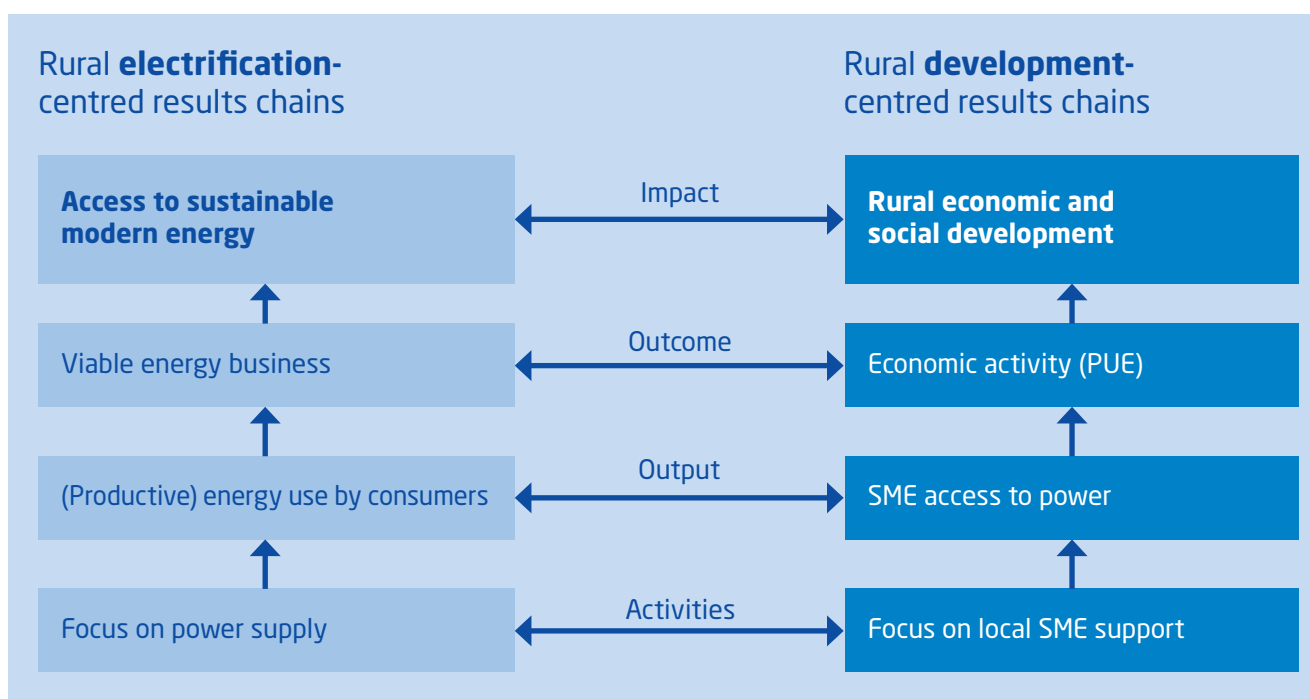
Rural electrification-centred results chains

Rural development-centred results chains

Access to sustainable modern energy

Impact

Rural economic and social development

Viable energy business

Outcome

Economic activity (PUE)

(Productive) energy use by consumers

Output

SME access to power

Focus on power supply

Activities

Focus on local SME support